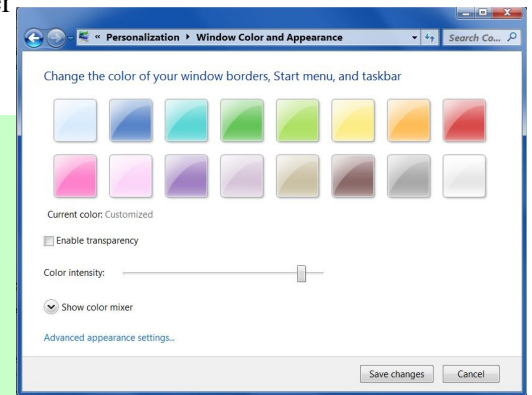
« Personalization ▸ Window Color and Appearance

Search Co...

Change the color of your window borders, Start menu, and taskbar

Current color: Customized

Enable transparency

Color intensity:

Show color mixer

Advanced appearance settings...

Save changes

Cancel